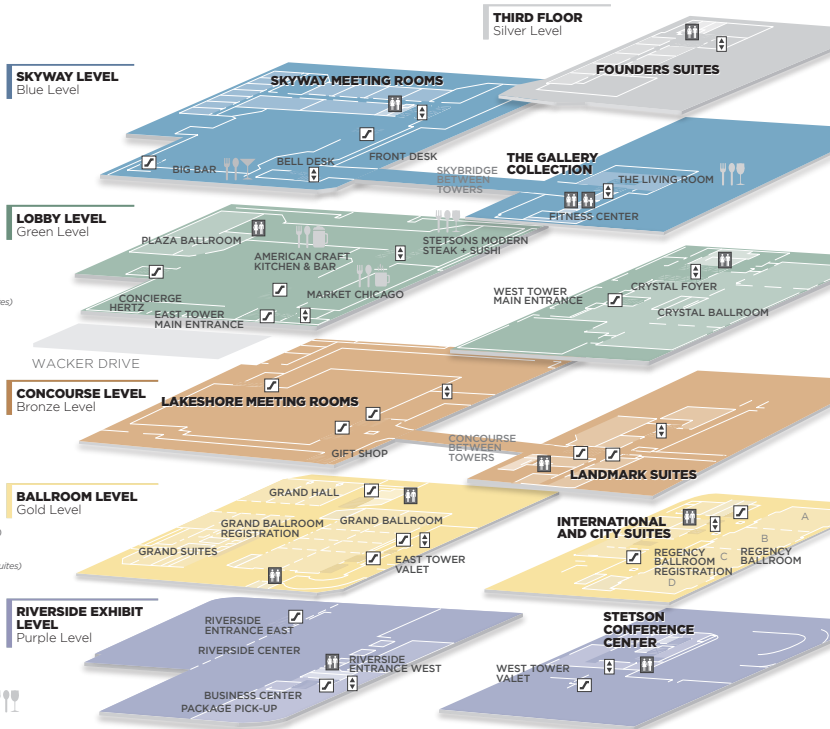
THIRD FLOOR
Silver Level

FOUNDERS SUITES

SKYWAY LEVEL
Blue Level

SKYWAY MEETING ROOMS

BIG BAR
BELL DESK
FRONT DESK
SKYBRIDGE BETWEEN TOWERS
THE GALLERY COLLECTION
THE LIVING ROOM
FITNESS CENTER

LOBBY LEVEL
Green Level

PLAZA BALLROOM
AMERICAN CRAFT KITCHEN & BAR
STETSONS MODERN STEAK + SUSHI
MARKET CHICAGO
CONCIERGE
HERTZ
EAST TOWER MAIN ENTRANCE
WEST TOWER MAIN ENTRANCE
CRYSTAL FOYER
CRYSTAL BALLROOM

WACKER DRIVE

CONCOURSE LEVEL
Bronze Level

LAKESHORE MEETING ROOMS
GIFT SHOP
CONCOURSE BETWEEN TOWERS
LANDMARK SUITES

BALLROOM LEVEL
Gold Level

GRAND HALL
GRAND BALLROOM REGISTRATION
GRAND BALLROOM
GRAND SUITES
EAST TOWER VALET
INTERNATIONAL AND CITY SUITES
REGENCY BALLROOM REGISTRATION
REGENCY BALLROOM
A
B
C
D

RIVERSIDE EXHIBIT LEVEL
Purple Level

RIVERSIDE ENTRANCE EAST
RIVERSIDE CENTER
RIVERSIDE ENTRANCE WEST
BUSINESS CENTER
PACKAGE PICK-UP
STETSON CONFERENCE CENTER
WEST TOWER VALET